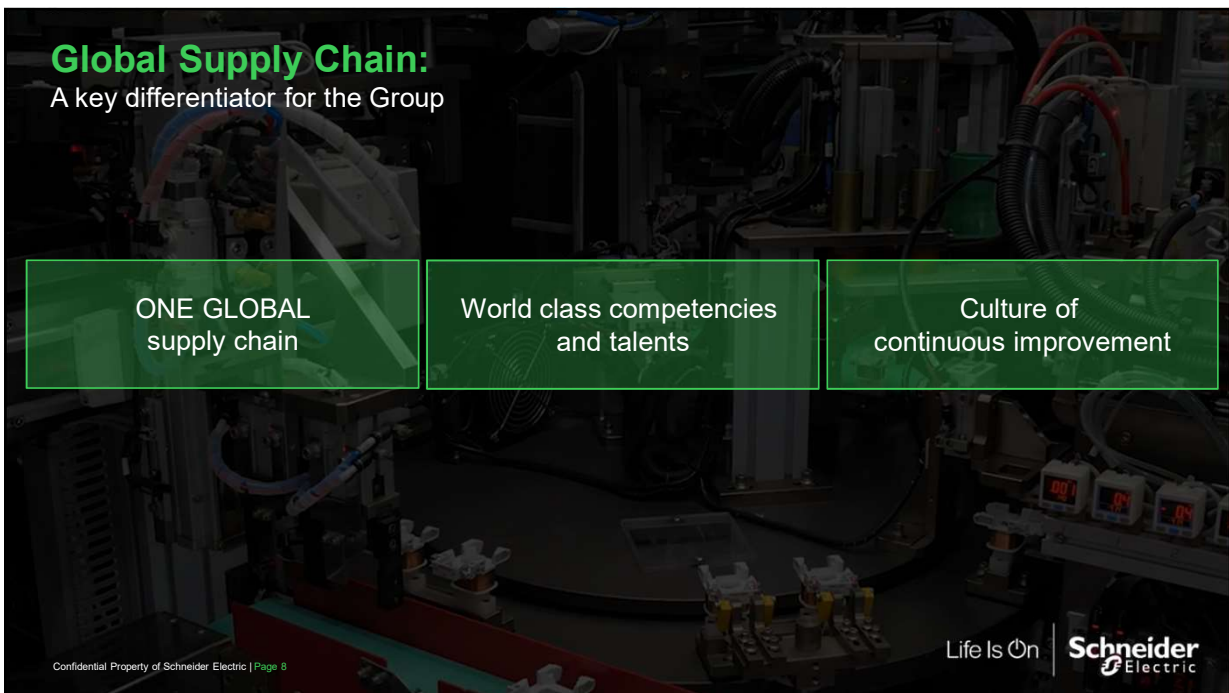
Global Supply Chain:
A key differentiator for the Group

ONE GLOBAL supply chain

World class competencies and talents

Culture of continuous improvement

Confidential Property of Schneider Electric | Page 8

Life Is On

Schneider Electric